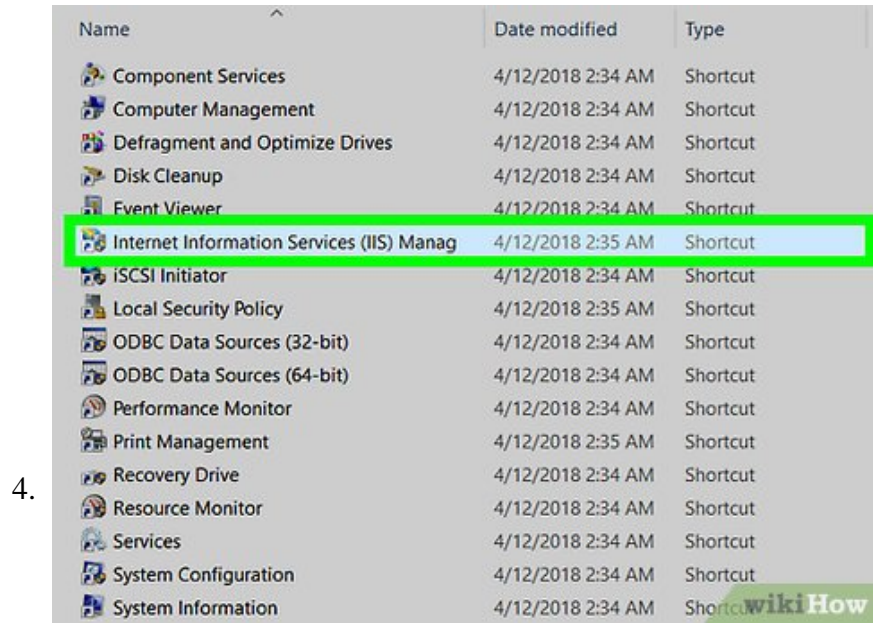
4.

| Name | Date modified | Type |
|---|---|---|
| Component Services | 4/12/2018 2:34 AM | Shortcut |
| Computer Management | 4/12/2018 2:34 AM | Shortcut |
| Defragment and Optimize Drives | 4/12/2018 2:34 AM | Shortcut |
| Disk Cleanup | 4/12/2018 2:34 AM | Shortcut |
| Event Viewer | 4/12/2018 2:34 AM | Shortcut |
| Internet Information Services (IIS) Manag | 4/12/2018 2:35 AM | Shortcut |
| iSCSI Initiator | 4/12/2018 2:34 AM | Shortcut |
| Local Security Policy | 4/12/2018 2:35 AM | Shortcut |
| ODBC Data Sources (32-bit) | 4/12/2018 2:34 AM | Shortcut |
| ODBC Data Sources (64-bit) | 4/12/2018 2:34 AM | Shortcut |
| Performance Monitor | 4/12/2018 2:34 AM | Shortcut |
| Print Management | 4/12/2018 2:35 AM | Shortcut |
| Recovery Drive | 4/12/2018 2:34 AM | Shortcut |
| Resource Monitor | 4/12/2018 2:34 AM | Shortcut |
| Services | 4/12/2018 2:34 AM | Shortcut |
| System Configuration | 4/12/2018 2:34 AM | Shortcut |
| System Information | 4/12/2018 2:34 AM | Short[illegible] |

wikiHow